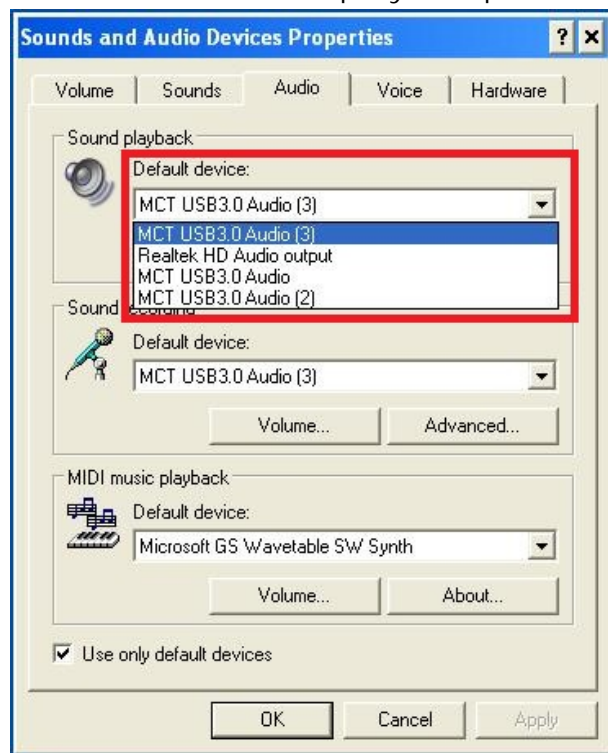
Sounds and Audio Devices Properties

? ×

Volume | Sounds | Audio | Voice | Hardware

Sound playback

Default device:

MCT USB3.0 Audio (3)

MCT USB3.0 Audio (3)
Realtek HD Audio output
MCT USB3.0 Audio
MCT USB3.0 Audio (2)

Sound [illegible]

Default device:

MCT USB3.0 Audio (3)

Volume...

Advanced...

MIDI music playback

Default device:

Microsoft GS Wavetable SW Synth

Volume...

About...

Use only default devices

OK

Cancel

Apply